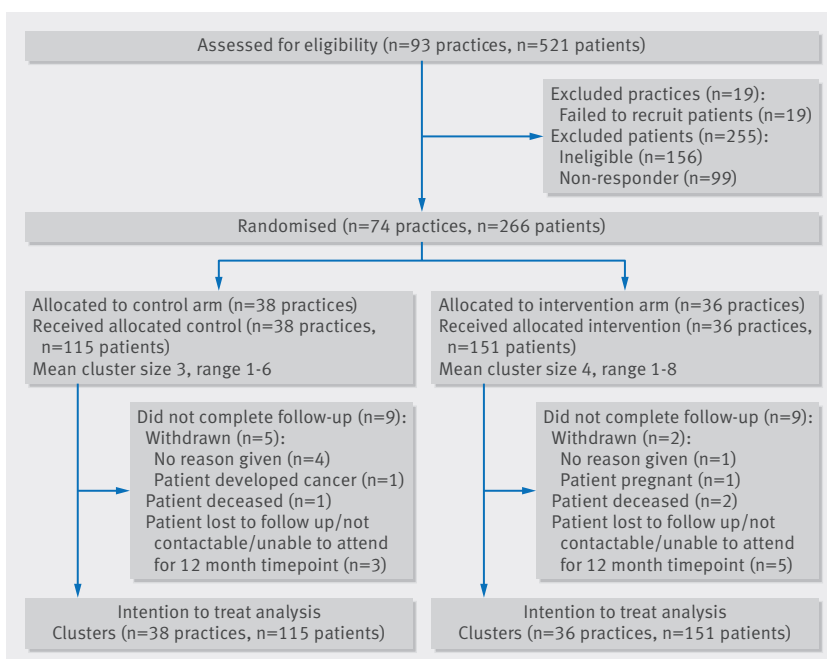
Assessed for eligibility (n=93 practices, n=521 patients)

Excluded practices (n=19):
Failed to recruit patients (n=19)
Excluded patients (n=255):
Ineligible (n=156)
Non-responder (n=99)

Randomised (n=74 practices, n=266 patients)

Allocated to control arm (n=38 practices)
Received allocated control (n=38 practices, n=115 patients)
Mean cluster size 3, range 1-6

Did not complete follow-up (n=9):
Withdrawn (n=5):
No reason given (n=4)
Patient developed cancer (n=1)
Patient deceased (n=1)
Patient lost to follow up/not contactable/unable to attend for 12 month timepoint (n=3)

Intention to treat analysis
Clusters (n=38 practices, n=115 patients)

Allocated to intervention arm (n=36 practices)
Received allocated intervention (n=36 practices, n=151 patients)
Mean cluster size 4, range 1-8

Did not complete follow-up (n=9):
Withdrawn (n=2):
No reason given (n=1)
Patient pregnant (n=1)
Patient deceased (n=2)
Patient lost to follow up/not contactable/unable to attend for 12 month timepoint (n=5)

Intention to treat analysis
Clusters (n=36 practices, n=151 patients)